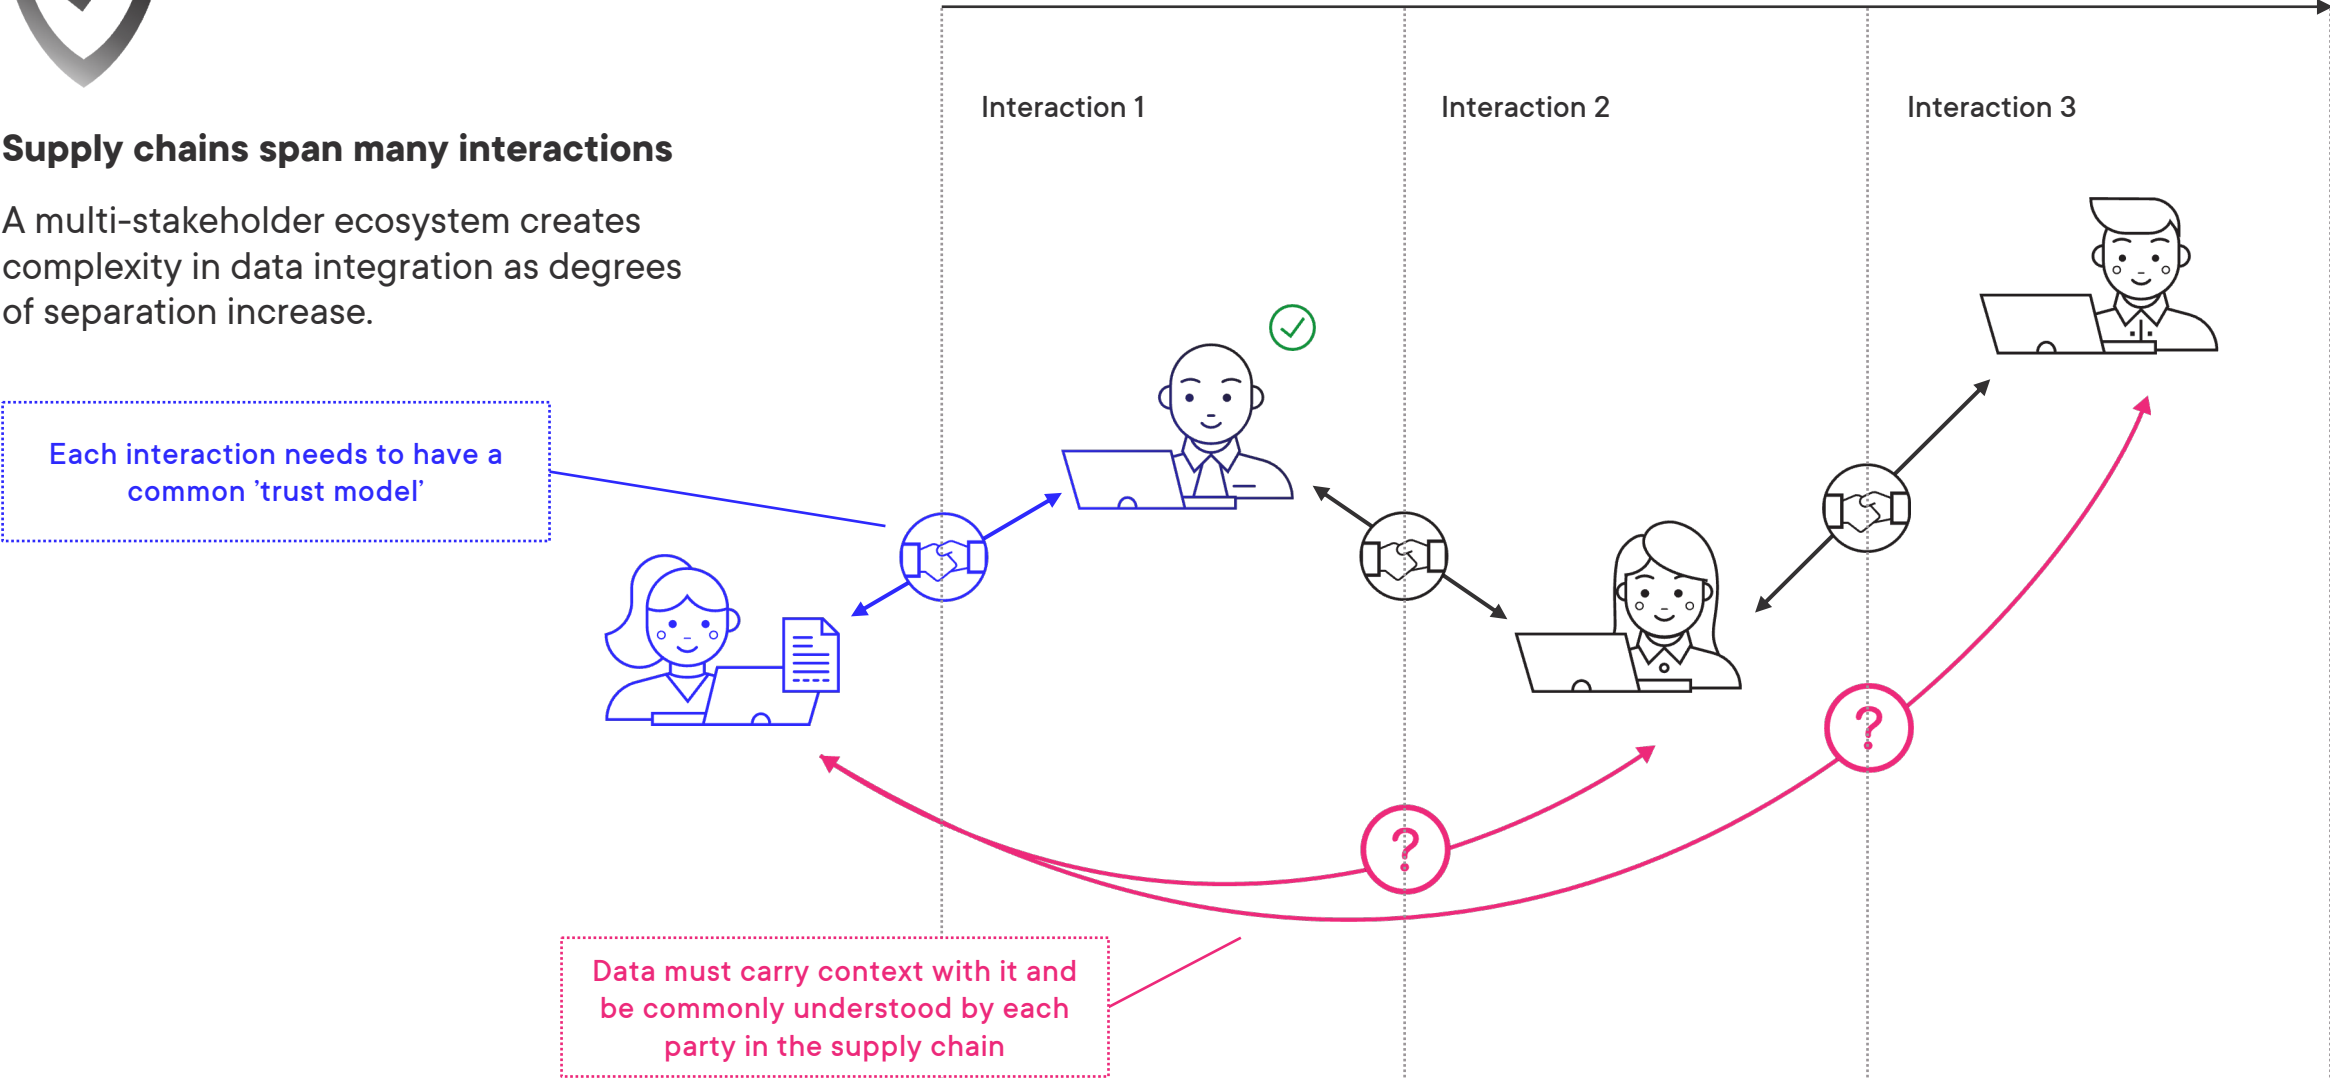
Supply chains span many interactions

A multi-stakeholder ecosystem creates complexity in data integration as degrees of separation increase.

Interaction 1

Interaction 2

Interaction 3

Each interaction needs to have a common ’trust model’

?

?

Data must carry context with it and be commonly understood by each party in the supply chain